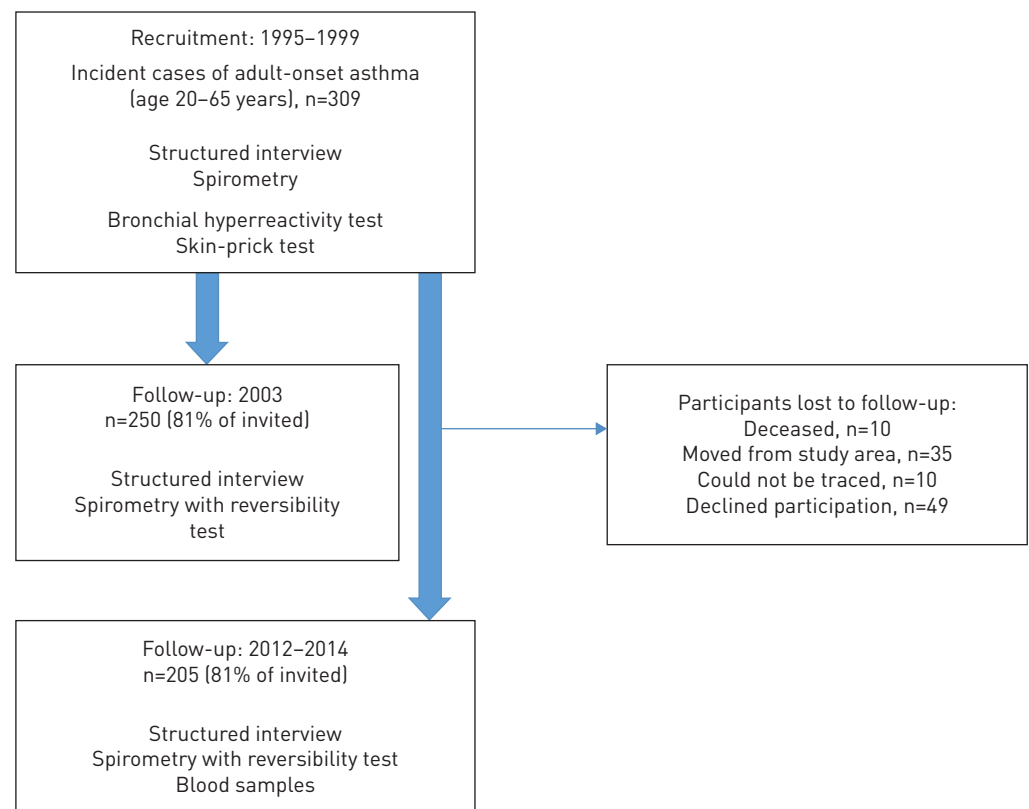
Recruitment: 1995–1999
Incident cases of adult-onset asthma (age 20–65 years), n=309

Structured interview
Spirometry

Bronchial hyperreactivity test
Skin-prick test

Follow-up: 2003
n=250 (81% of invited)

Structured interview
Spirometry with reversibility test

Participants lost to follow-up:
Deceased, n=10
Moved from study area, n=35
Could not be traced, n=10
Declined participation, n=49

Follow-up: 2012–2014
n=205 (81% of invited)

Structured interview
Spirometry with reversibility test
Blood samples